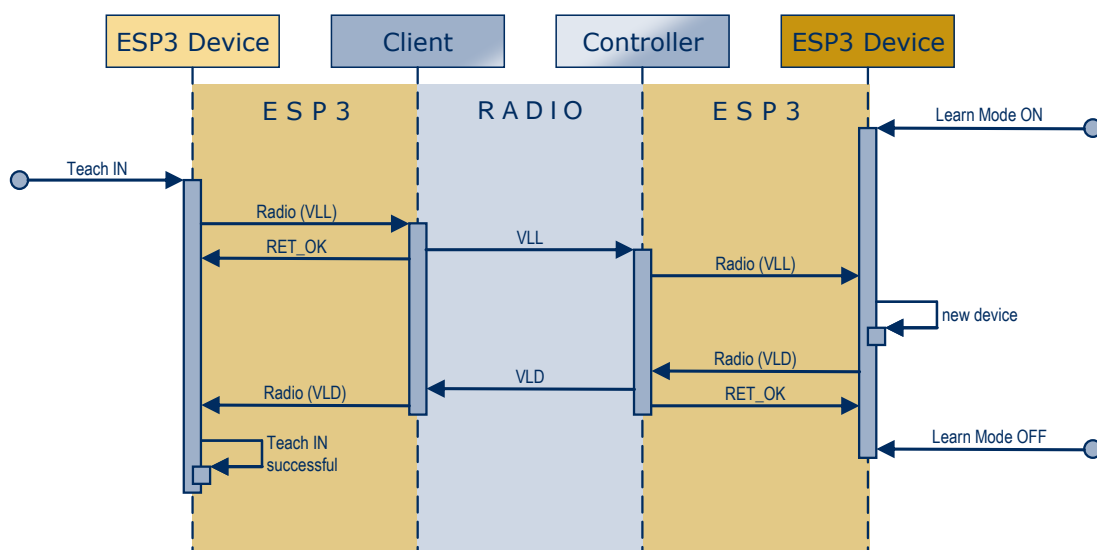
ESP3 Device

Client

Controller

ESP3 Device

E S P 3

R A D I O

E S P 3

Learn Mode ON

Teach IN

Radio (VLL)

RET_OK

VLL

Radio (VLL)

new device

Radio (VLD)

VLD

Radio (VLD)

RET_OK

Teach IN successful

Learn Mode OFF